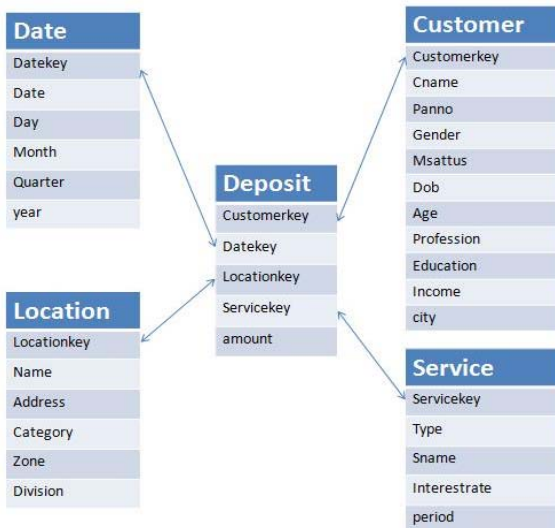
Date
Datekey
Date
Day
Month
Quarter
year

Customer
Customerkey
Cname
Panno
Gender
Msattus
Dob
Age
Profession
Education
Income
city

Deposit
Customerkey
Datekey
Locationkey
Servicekey
amount

Location
Locationkey
Name
Address
Category
Zone
Division

Service
Servicekey
Type
Sname
Interestrate
period